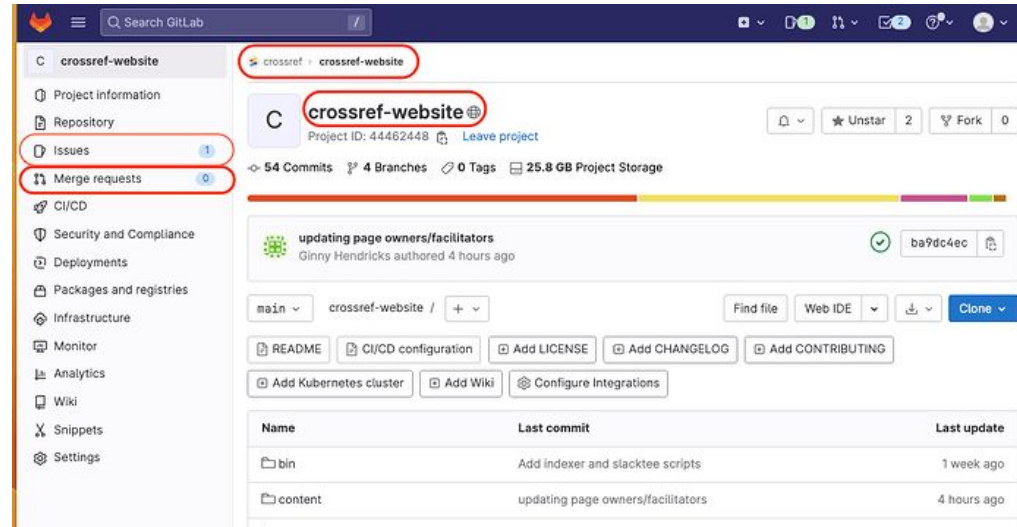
Search GitLab

/

1

2

C crossref-website

Project information

Repository

Issues 1

Merge requests 0

CI/CD

Security and Compliance

Deployments

Packages and registries

Infrastructure

Monitor

Analytics

Wiki

Snippets

Settings

crossref › crossref-website

C crossref-website

Project ID: 44462448 Leave project

Unstar 2 Fork 0

54 Commits 4 Branches 0 Tags 25.8 GB Project Storage

updating page owners/facilitators
Ginny Hendricks authored 4 hours ago

ba9dc4ec

main crossref-website / +

Find file Web IDE Clone

README CI/CD configuration Add LICENSE Add CHANGELOG Add CONTRIBUTING

Add Kubernetes cluster Add Wiki Configure Integrations

| Name | Last commit | Last update |
|---|---|---|
| bin | Add indexer and slacktee scripts | 1 week ago |
| content | updating page owners/facilitators | 4 hours ago |